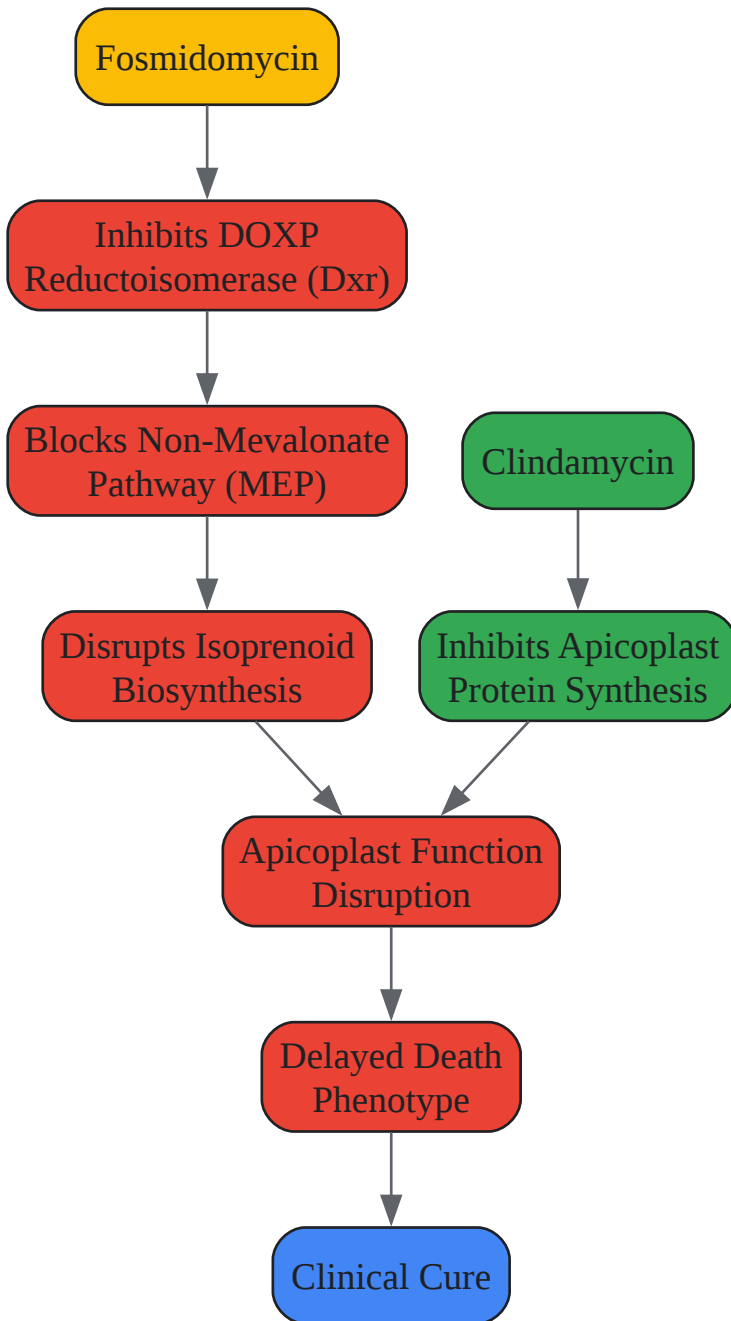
Fosmidomycin

Inhibits DOXP Reductoisomerase (Dxr)

Blocks Non-Mevalonate Pathway (MEP)

Clindamycin

Disrupts Isoprenoid Biosynthesis

Inhibits Apicoplast Protein Synthesis

Apicoplast Function Disruption

Delayed Death Phenotype

Clinical Cure